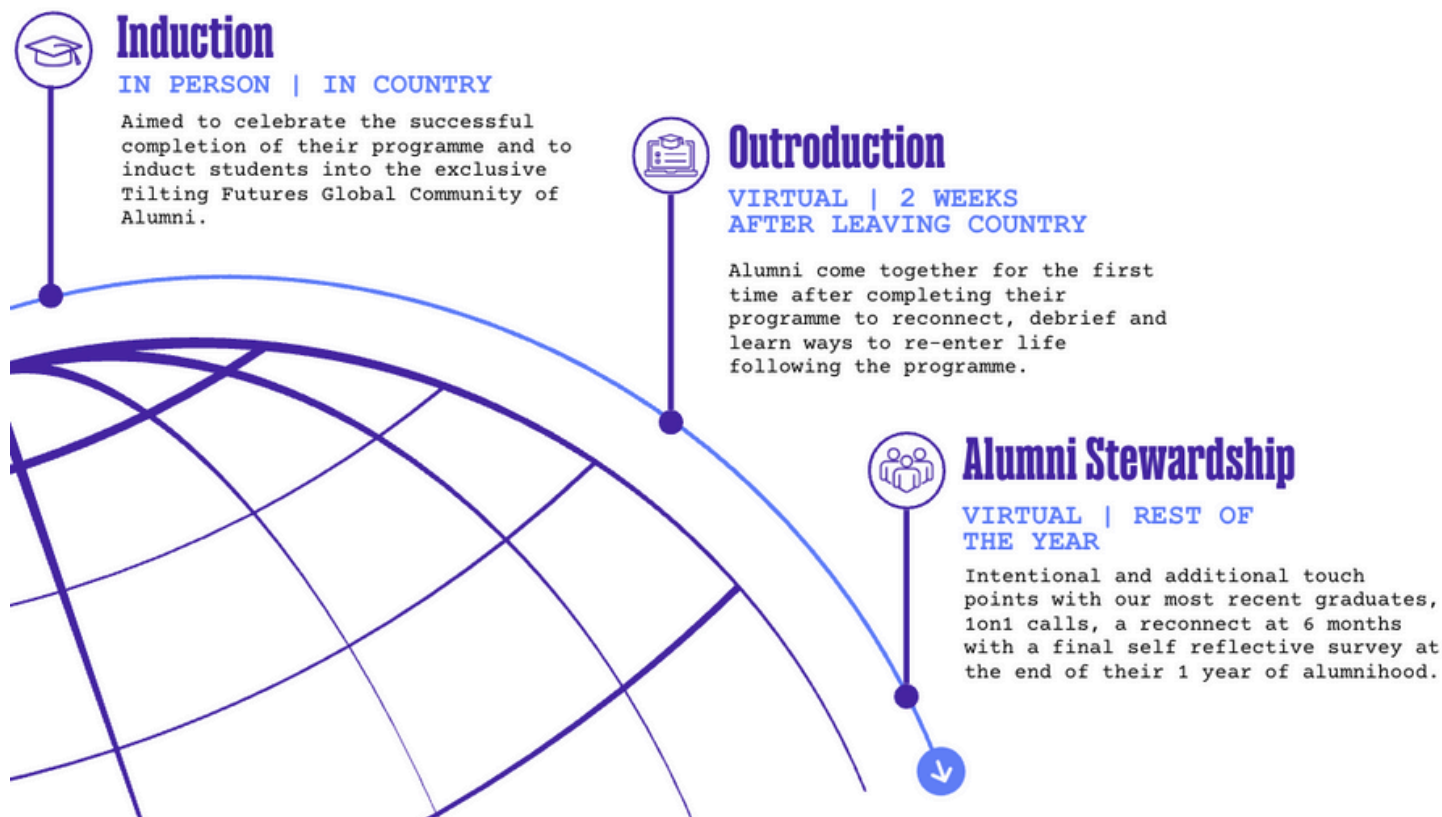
Induction

IN PERSON | IN COUNTRY

Aimed to celebrate the successful completion of their programme and to induct students into the exclusive Tilting Futures Global Community of Alumni.

Outroduction

VIRTUAL | 2 WEEKS AFTER LEAVING COUNTRY

Alumni come together for the first time after completing their programme to reconnect, debrief and learn ways to re-enter life following the programme.

Alumni Stewardship

VIRTUAL | REST OF THE YEAR

Intentional and additional touch points with our most recent graduates, 1on1 calls, a reconnect at 6 months with a final self reflective survey at the end of their 1 year of alumnihood.